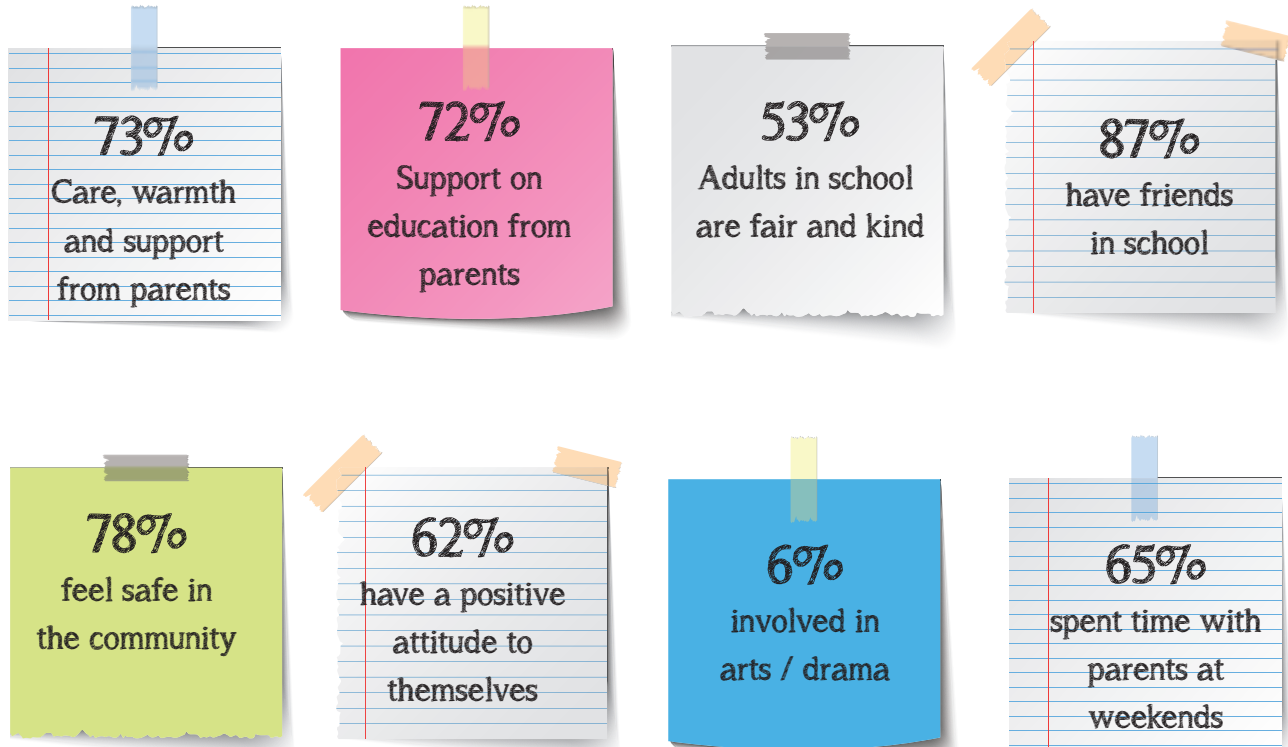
73%
Care, warmth and support from parents

72%
Support on education from parents

53%
Adults in school are fair and kind

87%
have friends in school

78%
feel safe in the community

62%
have a positive attitude to themselves

6%
involved in arts / drama

65%
spent time with parents at weekends